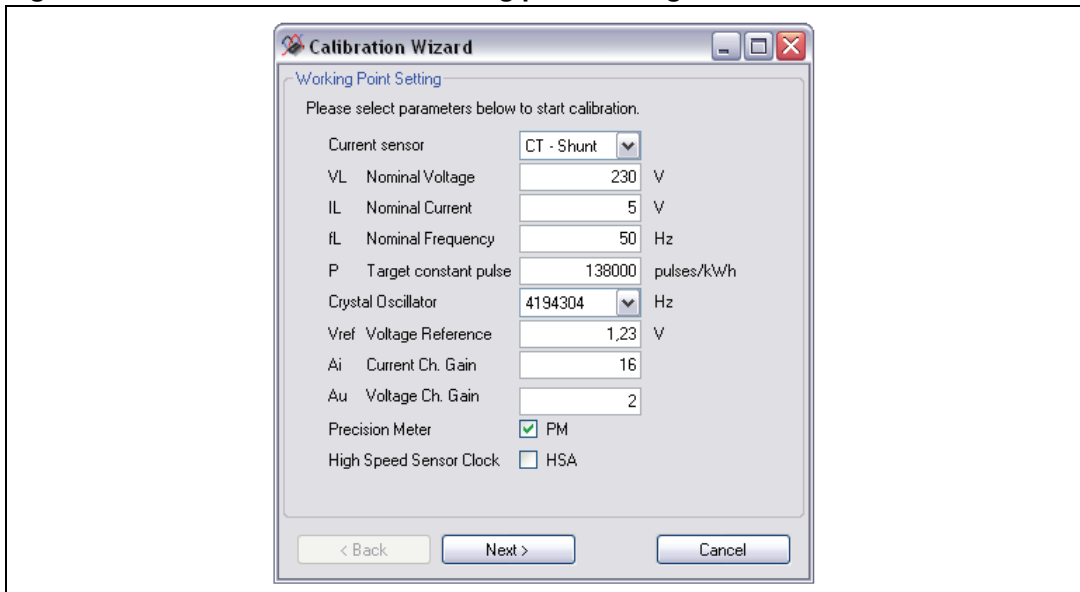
Calibration Wizard

Working Point Setting

Please select parameters below to start calibration.

Current sensor CT - Shunt

VL Nominal Voltage 230 V

IL Nominal Current 5 V

fL Nominal Frequency 50 Hz

P Target constant pulse 138000 pulses/kWh

Crystal Oscillator 4194304 Hz

Vref Voltage Reference 1,23 V

Ai Current Ch. Gain 16

Au Voltage Ch. Gain 2

Precision Meter PM

High Speed Sensor Clock HSA

< Back Next > Cancel